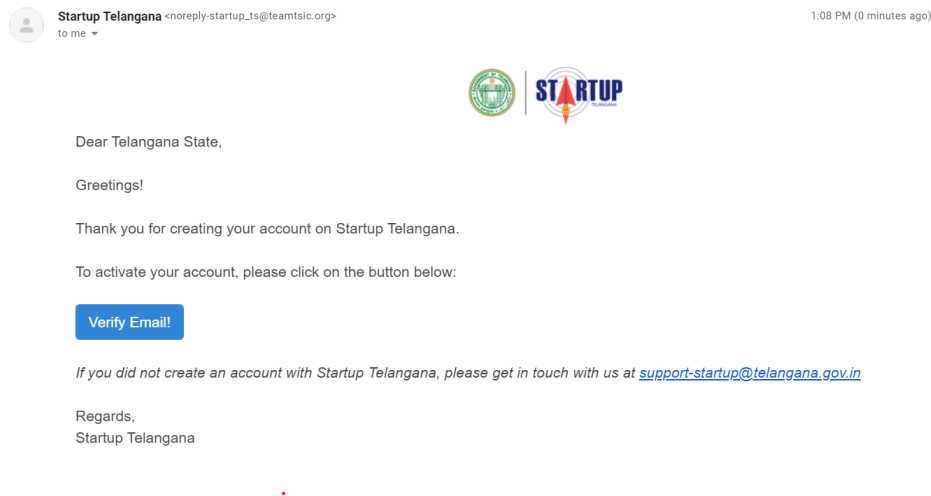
Startup Telangana <noreply-startup_ts@teamtsic.org>
to me

1:08 PM (0 minutes ago)

STARTUP
TELANGANA

Dear Telangana State,

Greetings!

Thank you for creating your account on Startup Telangana.

To activate your account, please click on the button below:

Verify Email!

*If you did not create an account with Startup Telangana, please get in touch with us at support-startup@telangana.gov.in*

Regards,
Startup Telangana